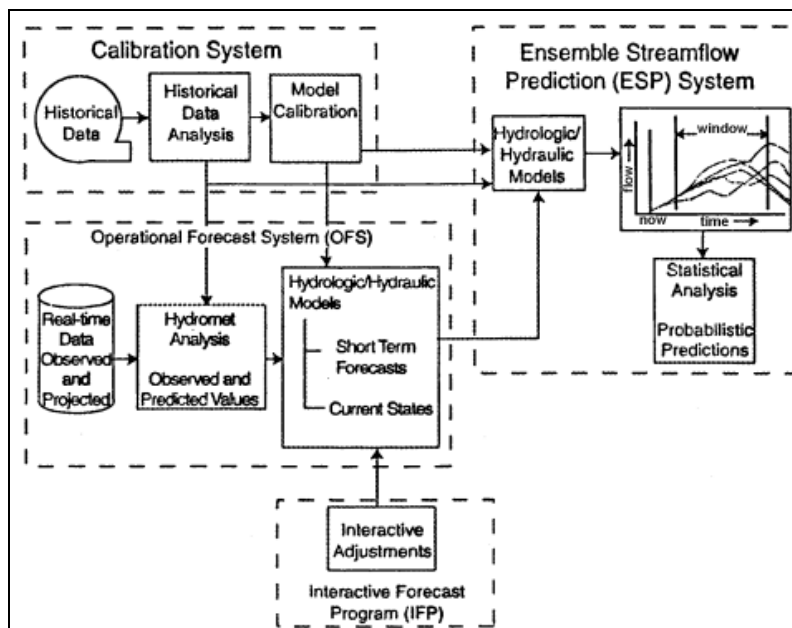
Calibration System

Historical Data

Historical Data Analysis

Model Calibration

Ensemble Streamflow Prediction (ESP) System

Hydrologic/ Hydraulic Models

window

flow

now

time

Statistical Analysis

Probabilistic Predictions

Operational Forecast System (OFS)

Real-time Data Observed and Projected

Hydromet Analysis

Observed and Predicted Values

Hydrologic/Hydraulic Models

Short Term Forecasts

Current States

Interactive Adjustments

Interactive Forecast Program (IFP)